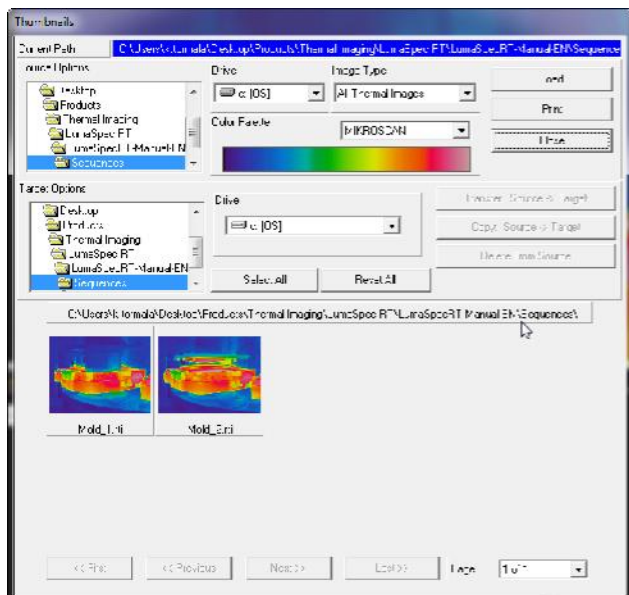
Thumbnails

Current Path C:\Users\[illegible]\Desktop\Products\Thermal Imaging\LumaSpec RT\LumaSpec RT-Manual-EN\Sequence

Source Options

Desktop
Products
Thermal Imaging
LumaSpec RT
LumaSpec RT-Manual-EN
Sequences

Drive
c: [OS]

Image Type
All Thermal Images

Color Palette
MIKROSCAN

Load

Print

Close

Target Options

Desktop
Products
Thermal Imaging
LumaSpec RT
LumaSpec RT-Manual-EN
Sequences

Drive
c: [OS]

Transfer Source -> Target

Copy Source -> Target

Delete from Source

Select All

Reset All

C:\Users\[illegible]\Desktop\Products\Thermal Imaging\LumaSpec RT\LumaSpec RT-Manual-EN\Sequences\

Mold_1.rti

Mold_2.rti

<< First

<< Previous

Next >>

Last >>

Page 1 of 1